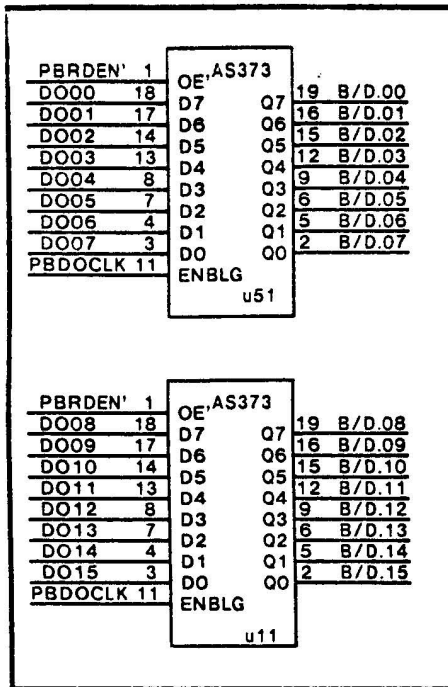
PBRDEN' 1
DO00 18
DO01 17
DO02 14
DO03 13
DO04 8
DO05 7
DO06 4
DO07 3
PBDOCLK 11

OE' AS373
D7
D6
D5
D4
D3
D2
D1
D0
ENBLG
u51

Q7
Q6
Q5
Q4
Q3
Q2
Q1
Q0

19 B/D.00
16 B/D.01
15 B/D.02
12 B/D.03
9 B/D.04
6 B/D.05
5 B/D.06
2 B/D.07

PBRDEN' 1
DO08 18
DO09 17
DO10 14
DO11 13
DO12 8
DO13 7
DO14 4
DO15 3
PBDOCLK 11

OE' AS373
D7
D6
D5
D4
D3
D2
D1
D0
ENBLG
u11

Q7
Q6
Q5
Q4
Q3
Q2
Q1
Q0

19 B/D.08
16 B/D.09
15 B/D.10
12 B/D.11
9 B/D.12
6 B/D.13
5 B/D.14
2 B/D.15